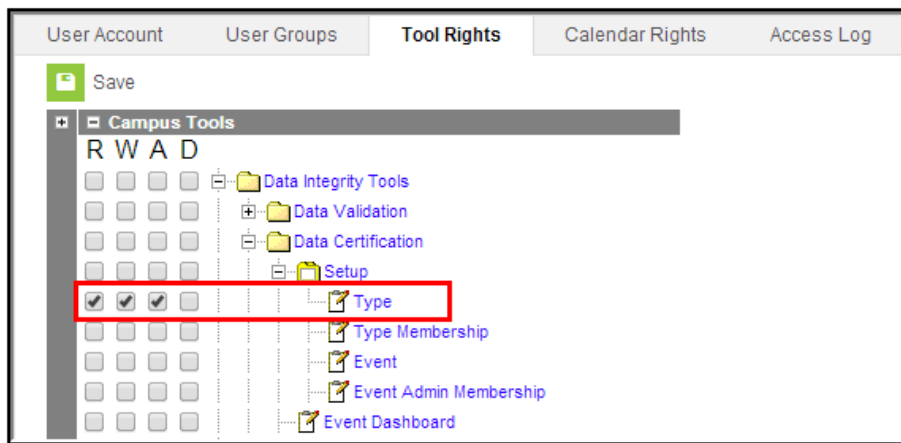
User Account User Groups Tool Rights Calendar Rights Access Log

Save

Campus Tools

R W A D

Data Integrity Tools

Data Validation

Data Certification

Setup

Type

Type Membership

Event

Event Admin Membership

Event Dashboard